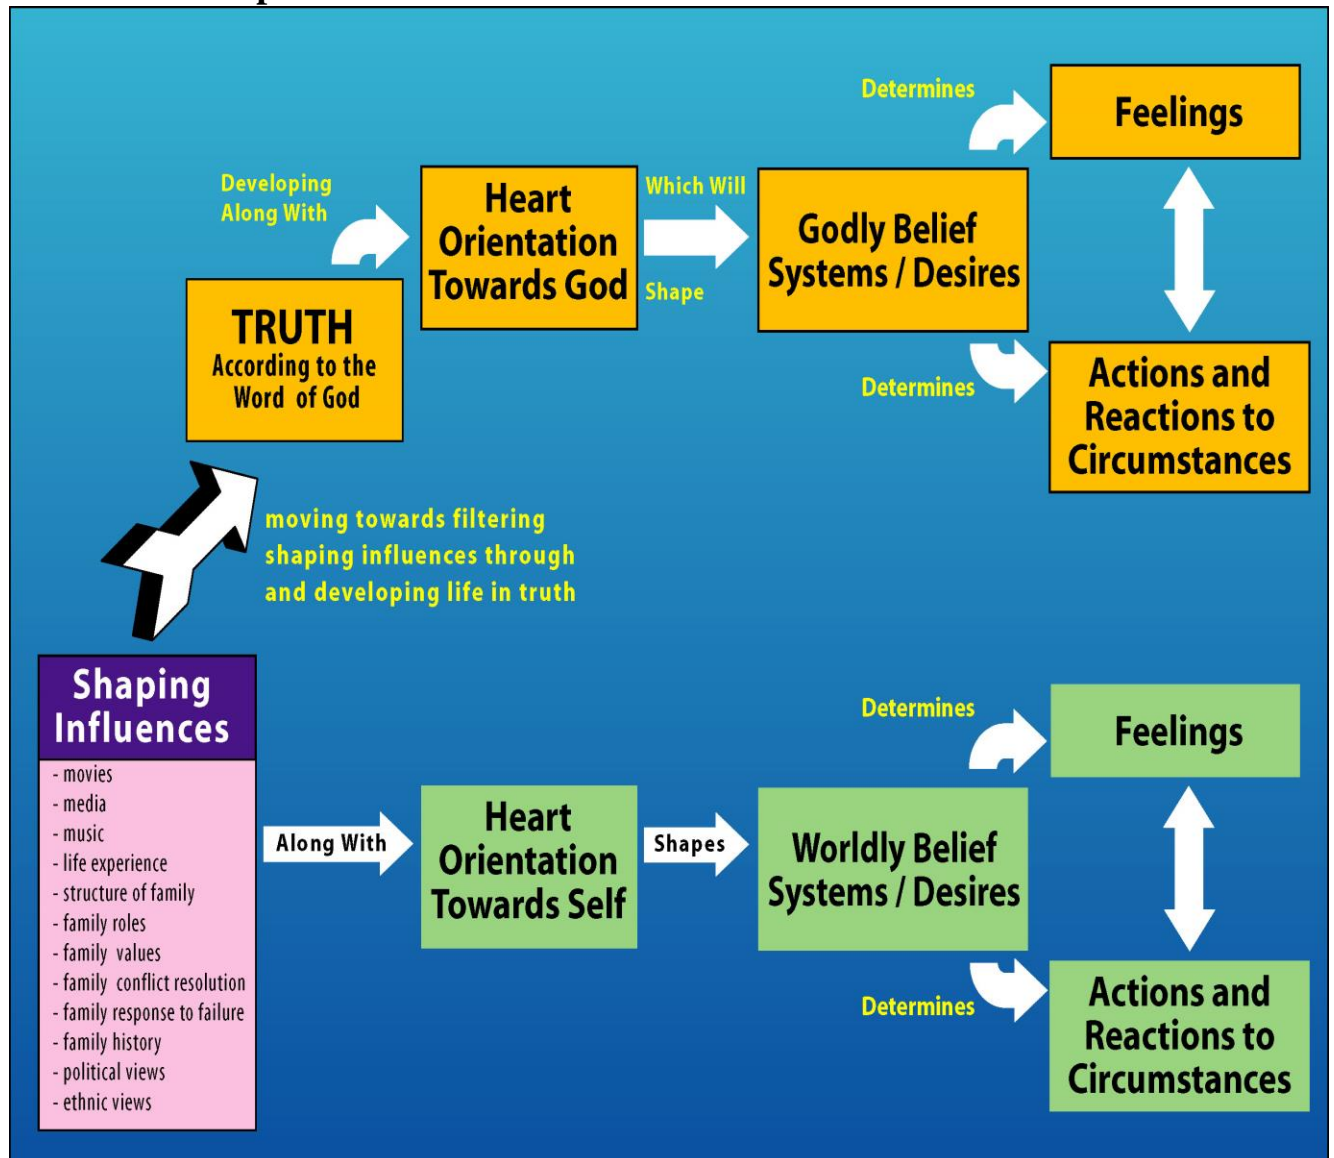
TRUTH
According to the Word of God

Developing Along With

Heart Orientation Towards God

Which Will Shape

Godly Belief Systems / Desires

Determines

Feelings

Determines

Actions and Reactions to Circumstances

moving towards filtering shaping influences through and developing life in truth

Shaping Influences

- movies
- media
- music
- life experience
- structure of family
- family roles
- family values
- family conflict resolution
- family response to failure
- family history
- political views
- ethnic views

Along With

Heart Orientation Towards Self

Shapes

Worldly Belief Systems / Desires

Determines

Feelings

Determines

Actions and Reactions to Circumstances